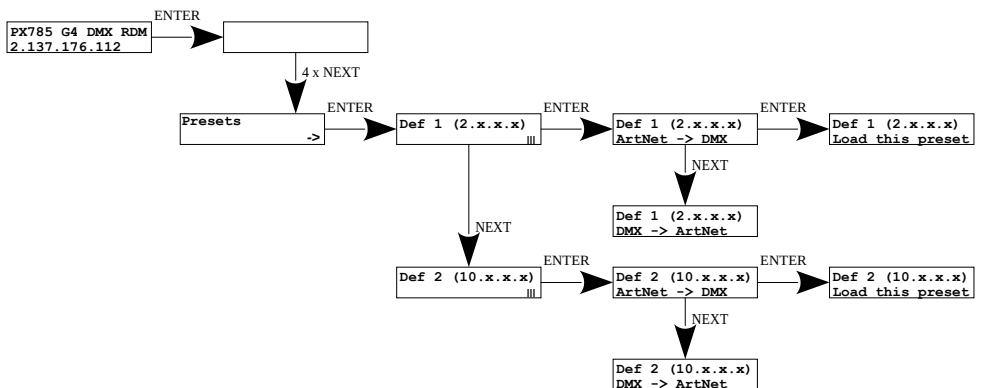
PX785 G4 DMX RDM
2.137.176.112

ENTER

4 x NEXT

Presets
->

ENTER

Def 1 (2.x.x.x)
|||

ENTER

Def 1 (2.x.x.x)
ArtNet -> DMX

ENTER

Def 1 (2.x.x.x)
Load this preset

NEXT

Def 1 (2.x.x.x)
DMX -> ArtNet

NEXT

Def 2 (10.x.x.x)
|||

ENTER

Def 2 (10.x.x.x)
ArtNet -> DMX

ENTER

Def 2 (10.x.x.x)
Load this preset

NEXT

Def 2 (10.x.x.x)
DMX -> ArtNet